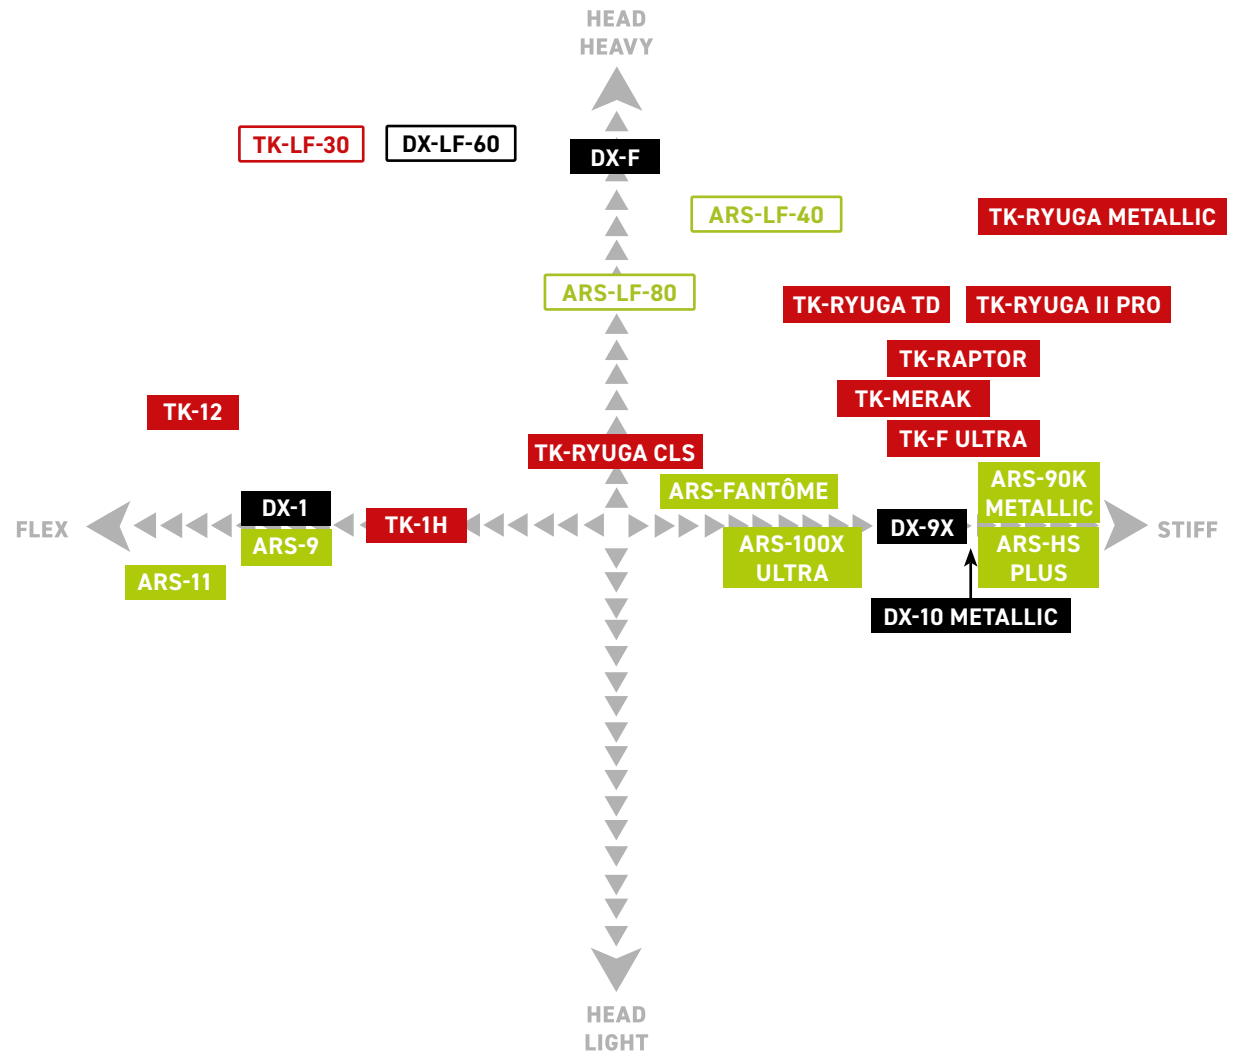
HEAD HEAVY

TK-LF-30

DX-LF-60

DX-F

ARS-LF-40

TK-RYUGA METALLIC

ARS-LF-80

TK-RYUGA TD

TK-RYUGA II PRO

TK-RAPTOR

TK-MERAK

TK-12

TK-F ULTRA

TK-RYUGA CLS

ARS-FANTÔME

ARS-90K METALLIC

FLEX

DX-1

TK-1H

DX-9X

STIFF

ARS-9

ARS-100X ULTRA

ARS-HS PLUS

ARS-11

DX-10 METALLIC

HEAD LIGHT